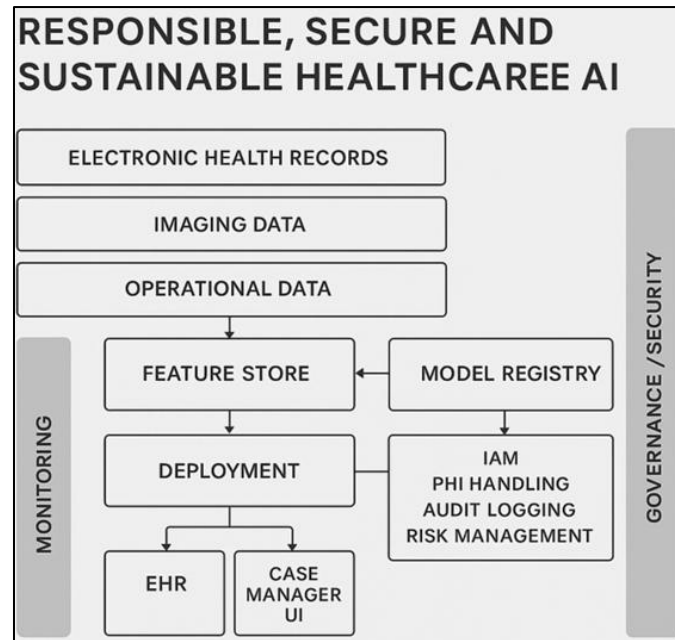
RESPONSIBLE, SECURE AND SUSTAINABLE HEALTHCAREE AI

ELECTRONIC HEALTH RECORDS

IMAGING DATA

OPERATIONAL DATA

GOVERNANCE / SECURITY

MONITORING

FEATURE STORE

MODEL REGISTRY

DEPLOYMENT

IAM
PHI HANDLING
AUDIT LOGGING
RISK MANAGEMENT

EHR

CASE MANAGER UI